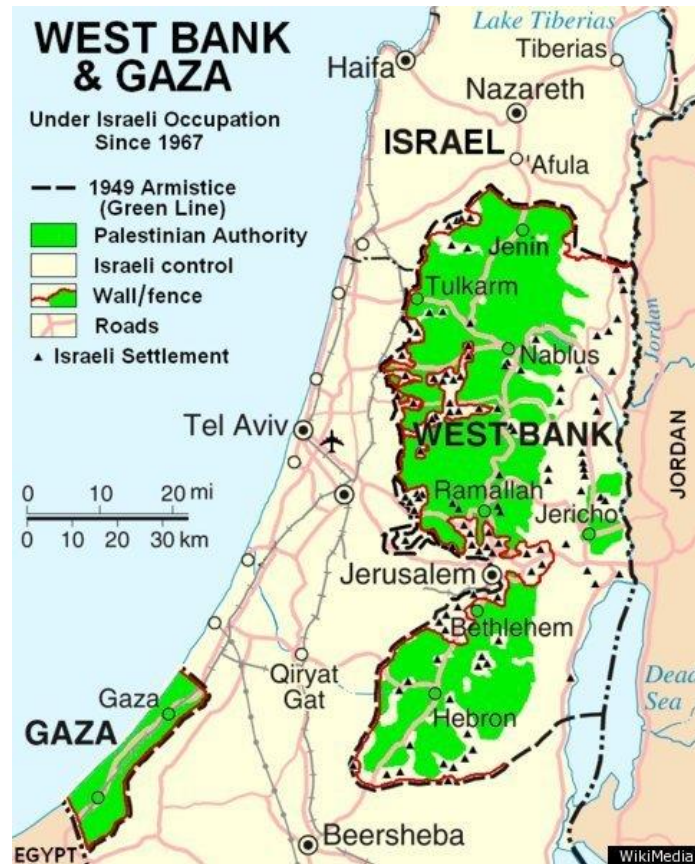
WEST BANK & GAZA

Under Israeli Occupation Since 1967

1949 Armistice (Green Line)
Palestinian Authority
Israeli control
Wall/fence
Roads
Israeli Settlement

0 10 20 mi
0 10 20 30 km

Lake Tiberias
Tiberias
Haifa
Nazareth
ISRAEL
Afula
Jenin
Tulkarm
Jordan
Nablus
Tel Aviv
WEST BANK
JORDAN
Ramallah
Jericho
Jerusalem
Bethlehem
Qiryat Gat
Dead Sea
Gaza
GAZA
Hebron
Beersheba
EGYPT
WikiMedia